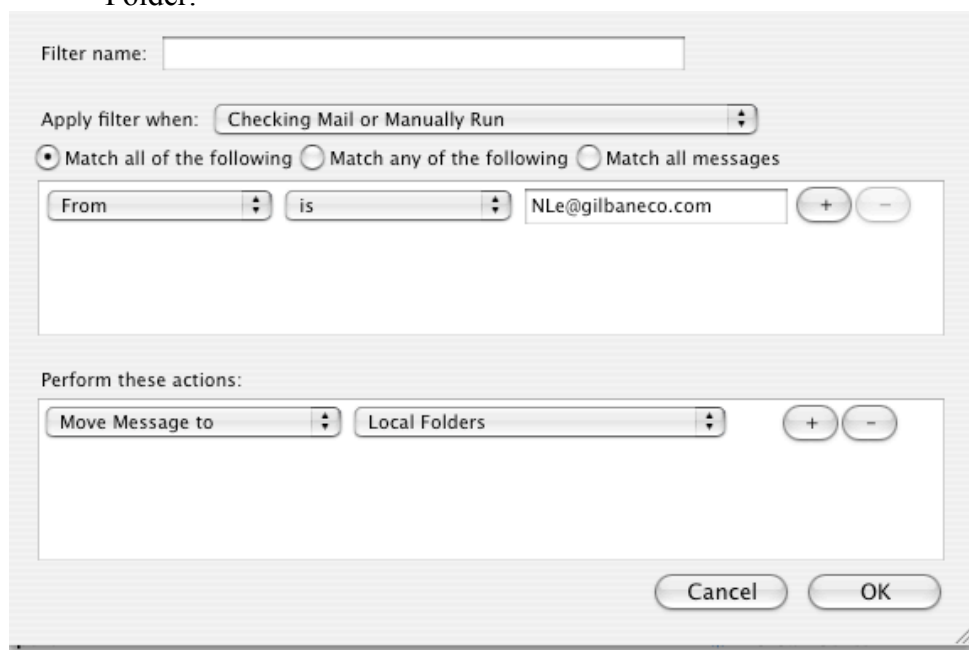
Folder:

Filter name:

Apply filter when: Checking Mail or Manually Run

Match all of the following Match any of the following Match all messages

From is NLe@gilbaneco.com + −

Perform these actions:

Move Message to Local Folders + −

Cancel OK